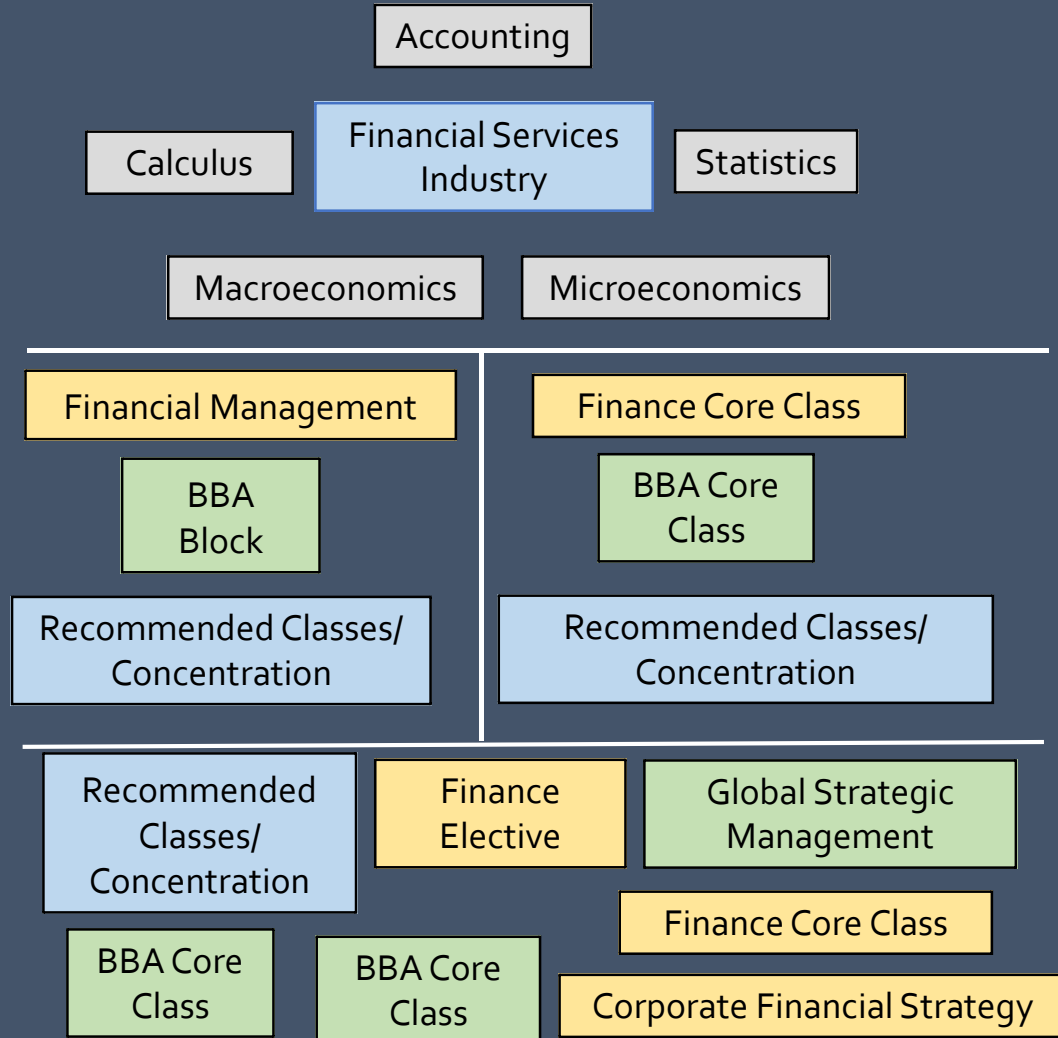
Accounting

Calculus

Financial Services Industry

Statistics

Macroeconomics

Microeconomics

Financial Management

BBA Block

Recommended Classes/ Concentration

Finance Core Class

BBA Core Class

Recommended Classes/ Concentration

Recommended Classes/ Concentration

Finance Elective

Global Strategic Management

Finance Core Class

BBA Core Class

BBA Core Class

Corporate Financial Strategy